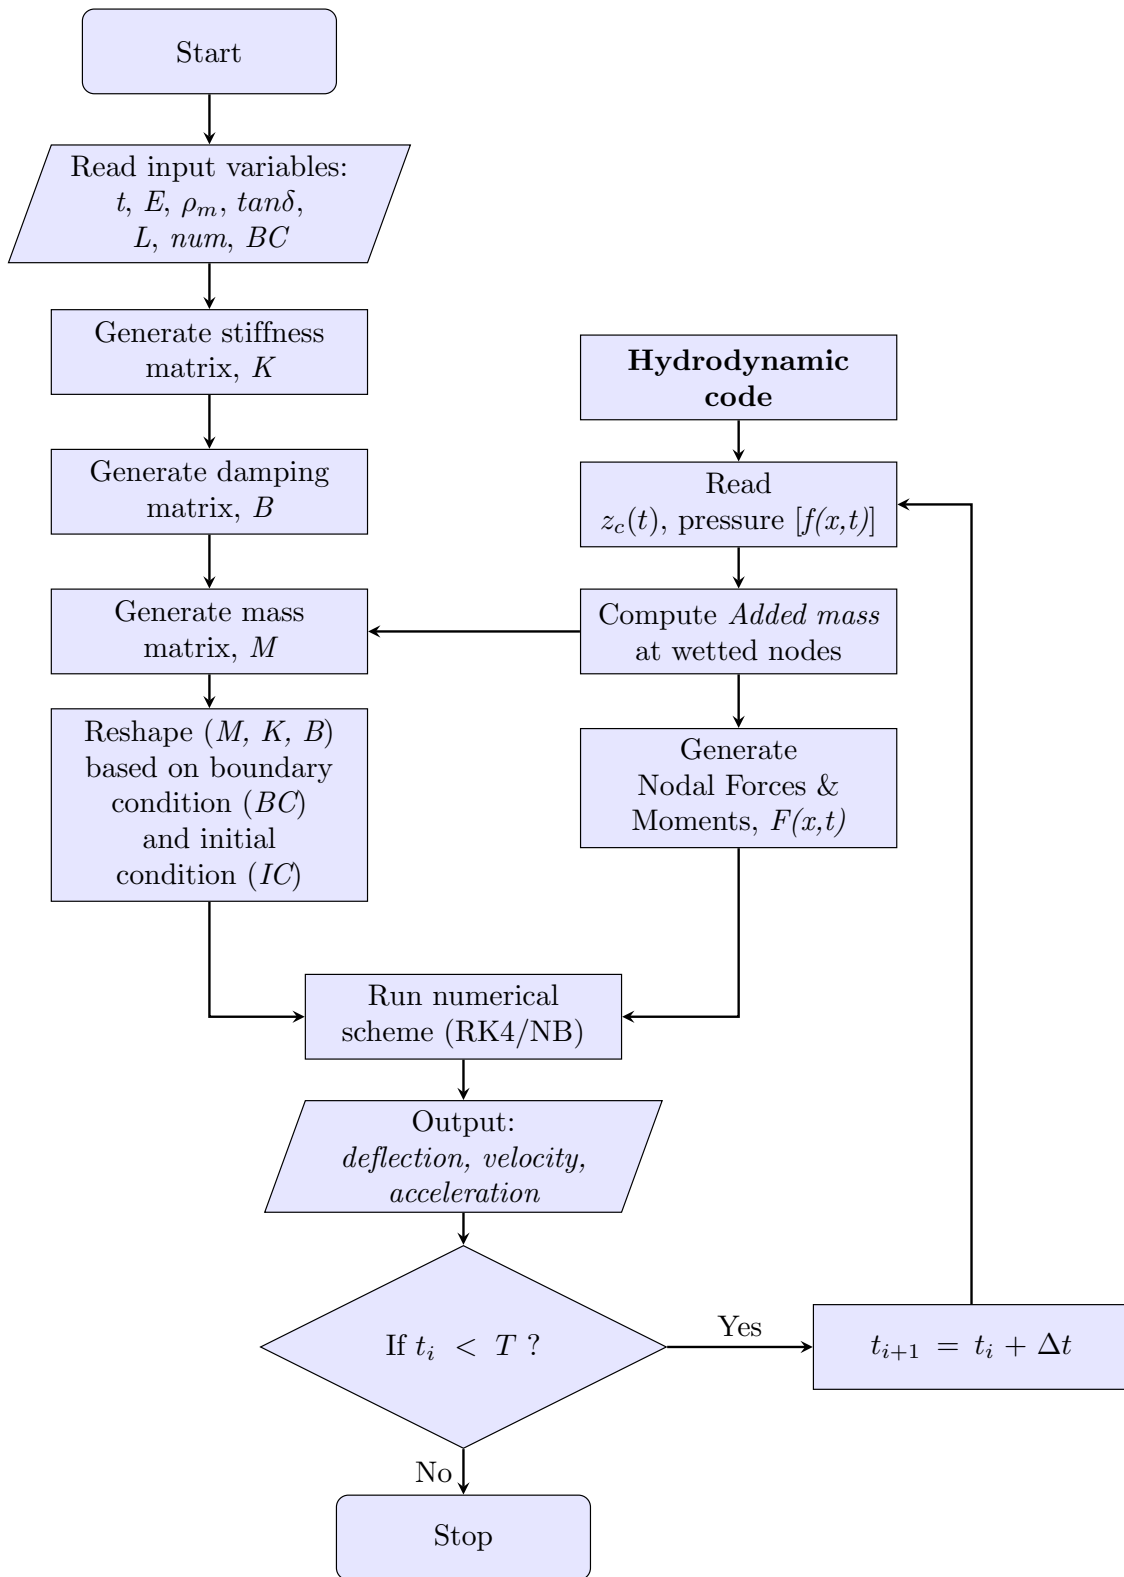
Start

Read input variables: $t$, $E$, $\rho_m$, $tan\delta$, $L$, $num$, $BC$

Generate stiffness matrix, $K$

Generate damping matrix, $B$

Generate mass matrix, $M$

Reshape ($M$, $K$, $B$) based on boundary condition ($BC$) and initial condition ($IC$)

Hydrodynamic code

Read $z_c(t)$, pressure [$f(x,t)$]

Compute *Added mass* at wetted nodes

Generate Nodal Forces & Moments, $F(x,t)$

Run numerical scheme (RK4/NB)

Output: *deflection, velocity, acceleration*

If $t_i < T$ ?

Yes

$t_{i+1} = t_i + \Delta t$

No

Stop